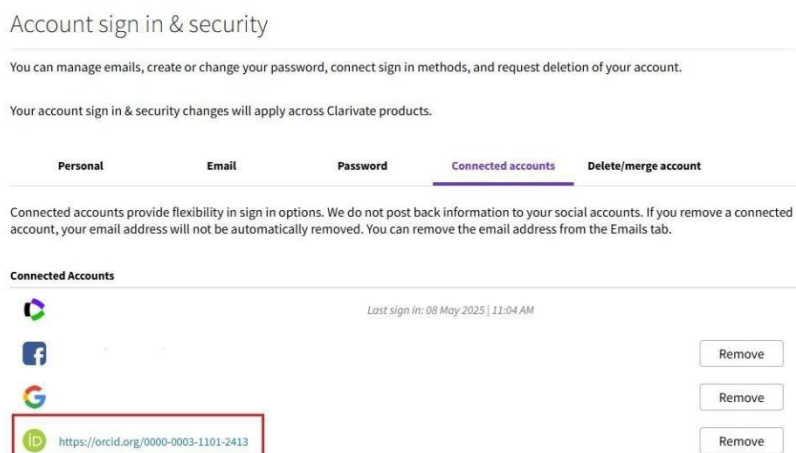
Account sign in & security

You can manage emails, create or change your password, connect sign in methods, and request deletion of your account.

Your account sign in & security changes will apply across Clarivate products.

Personal Email Password Connected accounts Delete/merge account

Connected accounts provide flexibility in sign in options. We do not post back information to your social accounts. If you remove a connected account, your email address will not be automatically removed. You can remove the email address from the Emails tab.

Connected Accounts

Last sign in: 08 May 2025 | 11:04 AM

Remove

Remove

iD https://orcid.org/0000-0003-1101-2413

Remove